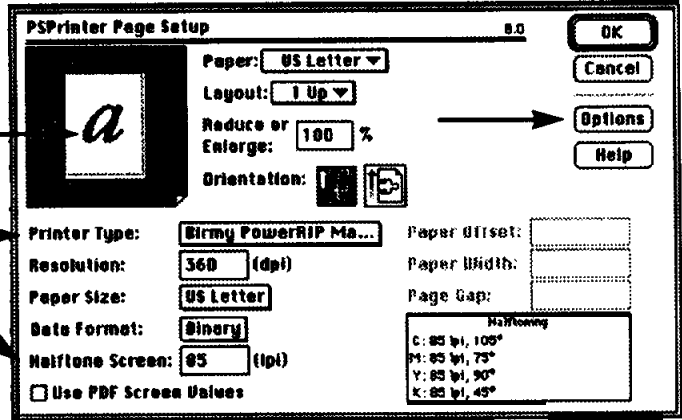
PSPrinter Page Setup 8.0

OK

Cancel

Options

Help

a

Paper: US Letter

Layout: 1 Up

Reduce or Enlarge: 100 %

Orientation:

Printer Type: Birmy PowerRIP Ma...

Resolution: 360 (dpi)

Paper Size: US Letter

Data Format: Binary

Halftone Screen: 85 (lpi)

Use PDF Screen Values

Paper Offset:

Paper Width:

Page Gap:

Halftoning
C: 85 lpi, 105°
M: 85 lpi, 75°
Y: 85 lpi, 90°
K: 85 lpi, 45°